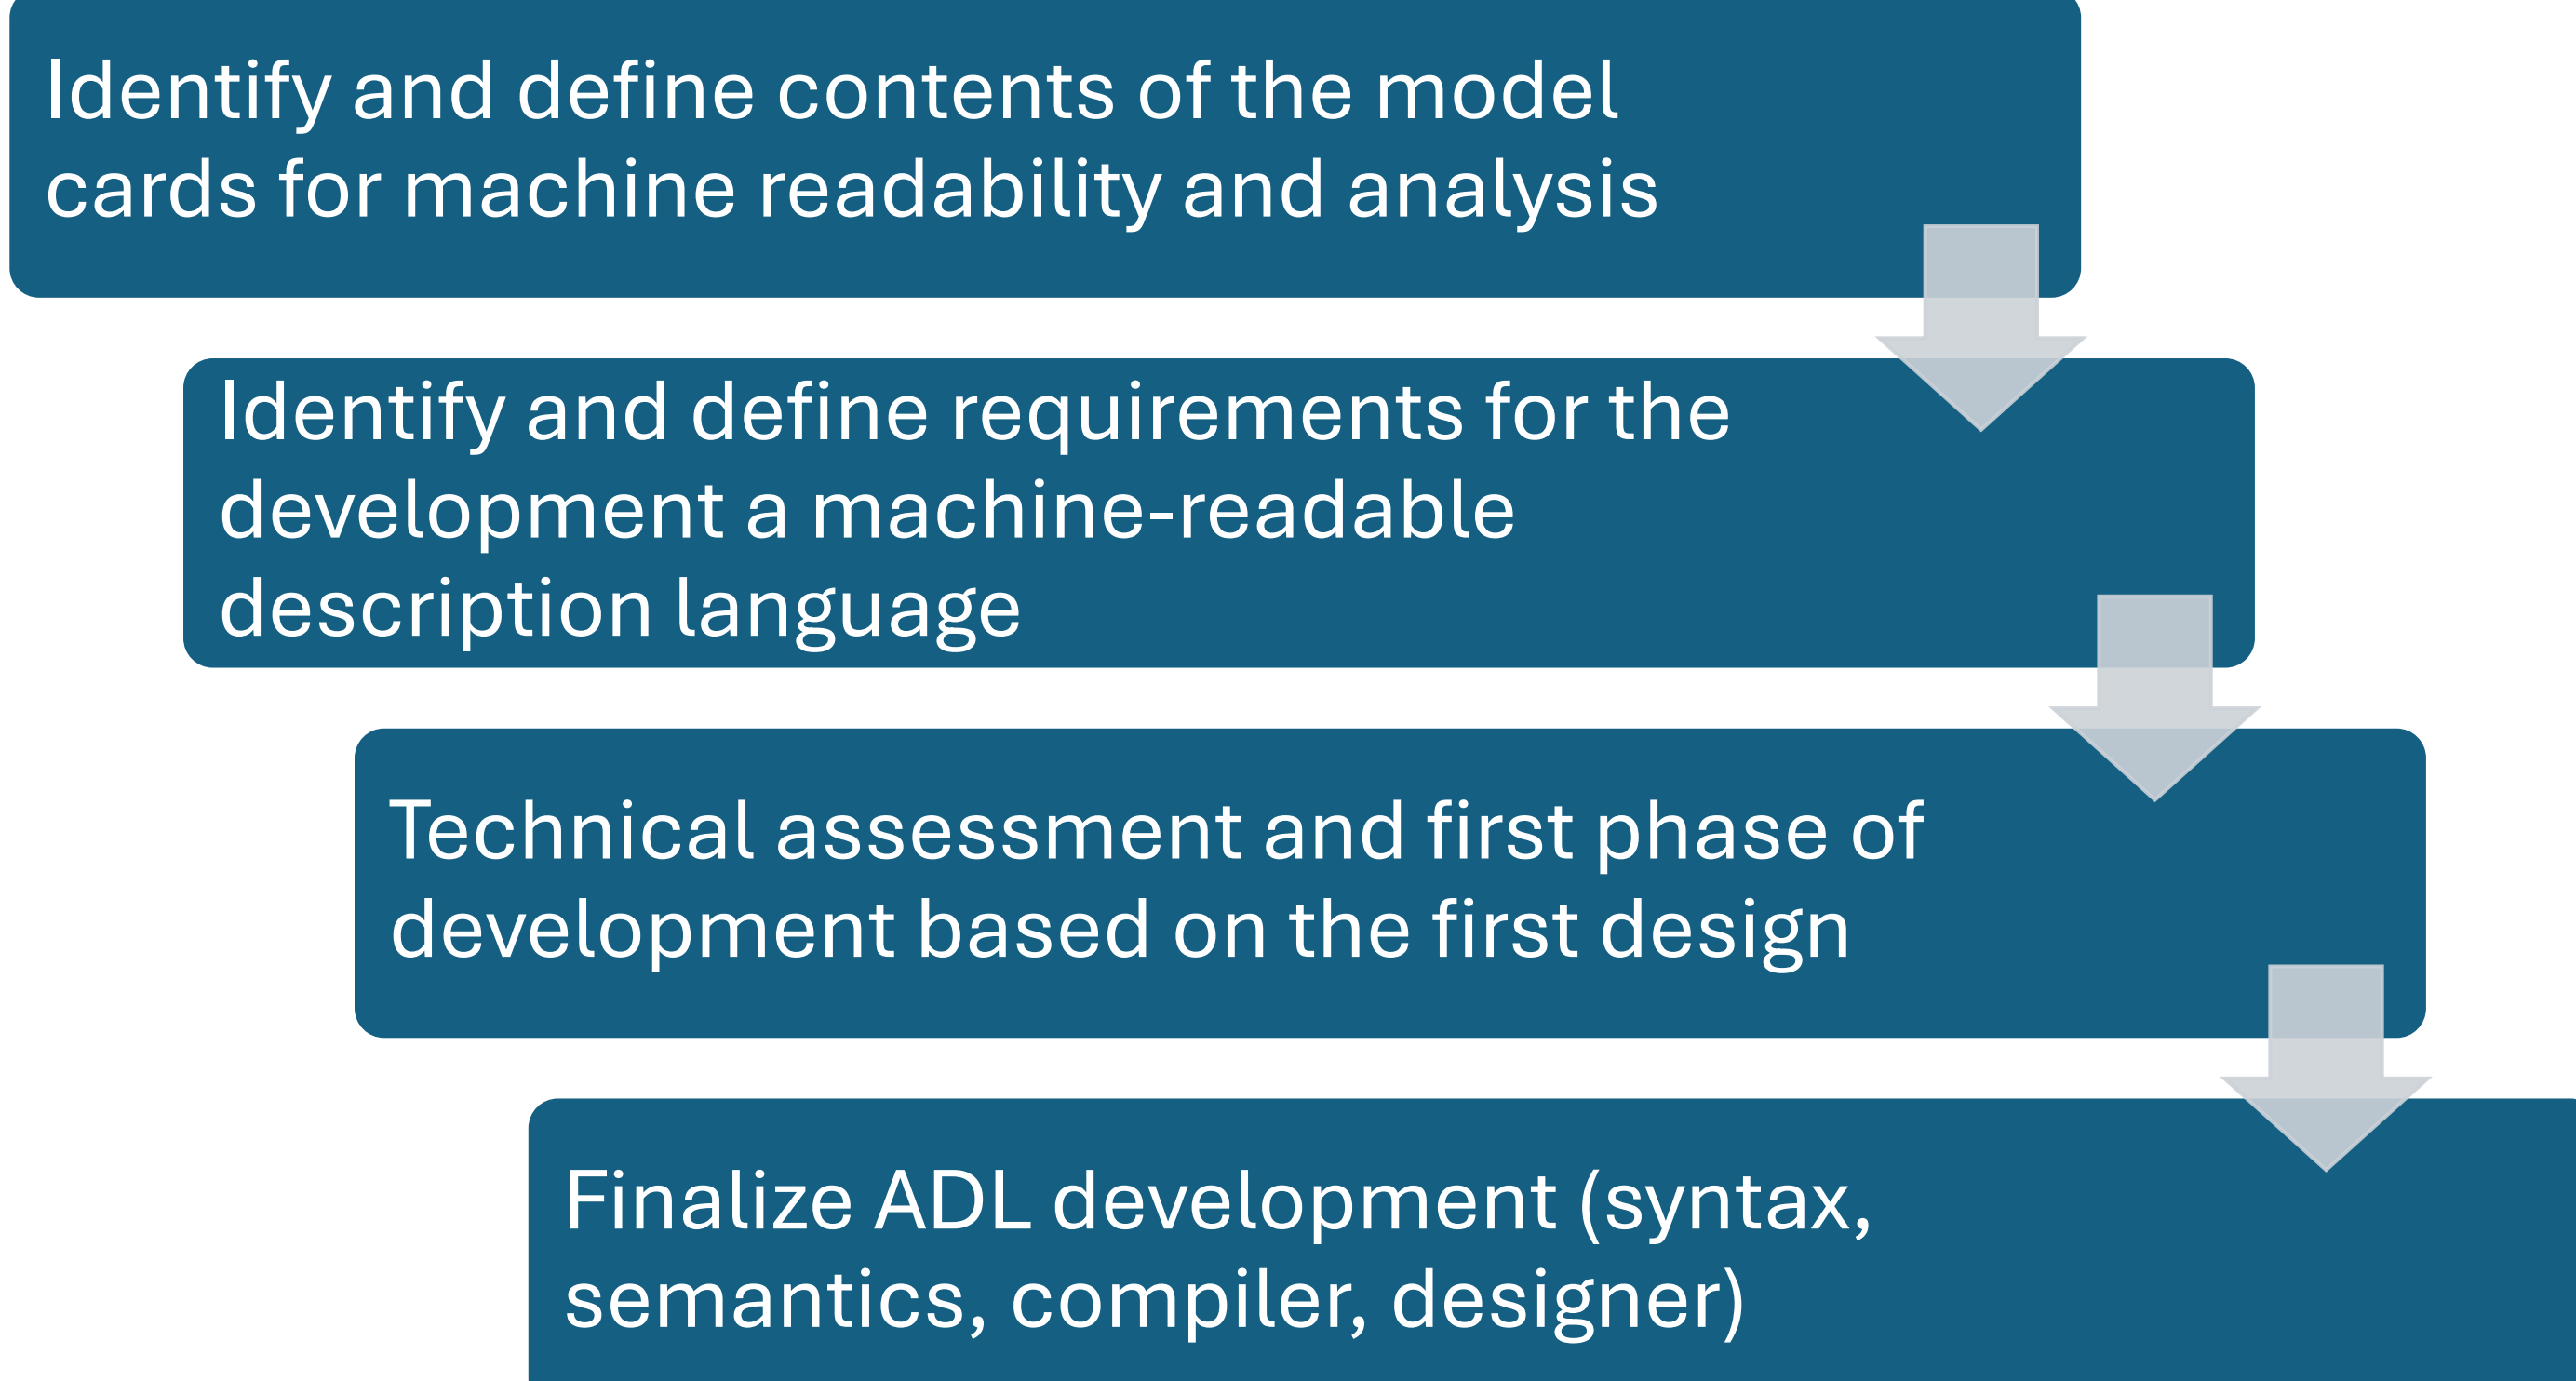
Identify and define contents of the model cards for machine readability and analysis

Identify and define requirements for the development a machine-readable description language

Technical assessment and first phase of development based on the first design

Finalize ADL development (syntax, semantics, compiler, designer)